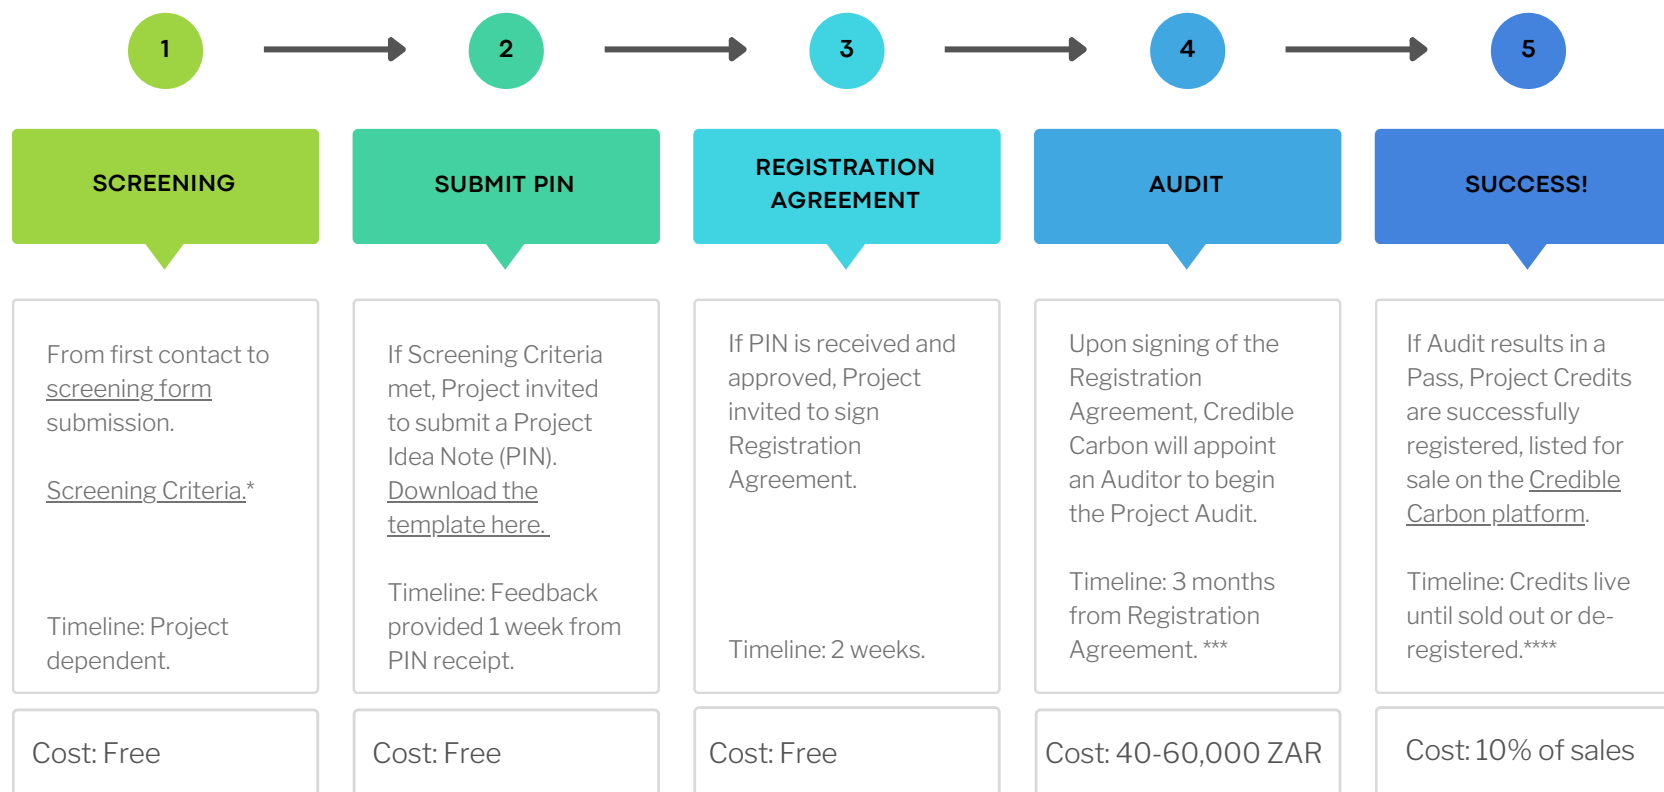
1

2

3

4

5

SCREENING

From first contact to screening form submission.

Screening Criteria.*

Timeline: Project dependent.

Cost: Free

SUBMIT PIN

If Screening Criteria met, Project invited to submit a Project Idea Note (PIN). Download the template here.

Timeline: Feedback provided 1 week from PIN receipt.

Cost: Free

REGISTRATION AGREEMENT

If PIN is received and approved, Project invited to sign Registration Agreement.

Timeline: 2 weeks.

Cost: Free

AUDIT

Upon signing of the Registration Agreement, Credible Carbon will appoint an Auditor to begin the Project Audit.

Timeline: 3 months from Registration Agreement. ***

Cost: 40-60,000 ZAR

SUCCESS!

If Audit results in a Pass, Project Credits are successfully registered, listed for sale on the Credible Carbon platform.

Timeline: Credits live until sold out or de-registered.****

Cost: 10% of sales